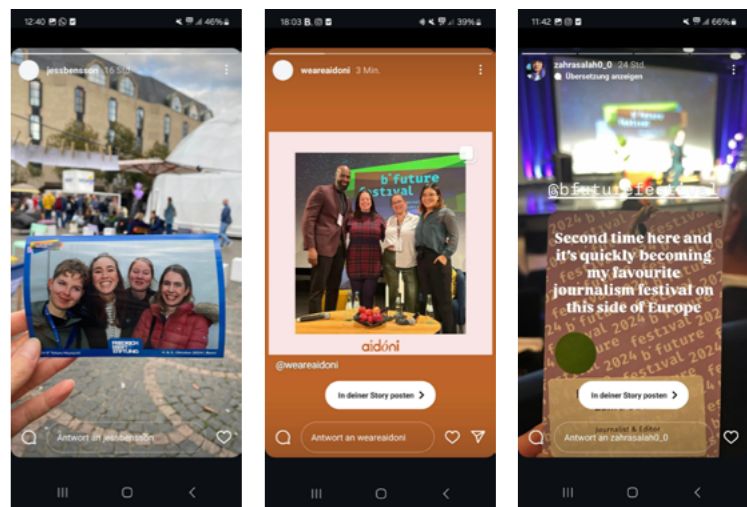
12:40 46%

jessbensson 16 Std.

FRIEDRICH NAUMANN STIFTUNG

Antwort an jessbensson

18:03 39%

weareaidoni 3 Min.

b' future festival

aidoni

@weareaidoni

In deiner Story posten >

Antwort an weareaidoni

11:42 66%

zahrasalah0_0 24 Std.

Übersetzung anzeigen

@bfuturefestival

Second time here and it's quickly becoming my favourite journalism festival on this side of Europe

2024 b future festival

In deiner Story posten >

Journalist & Editor

Antwort an zahrasalah0_0